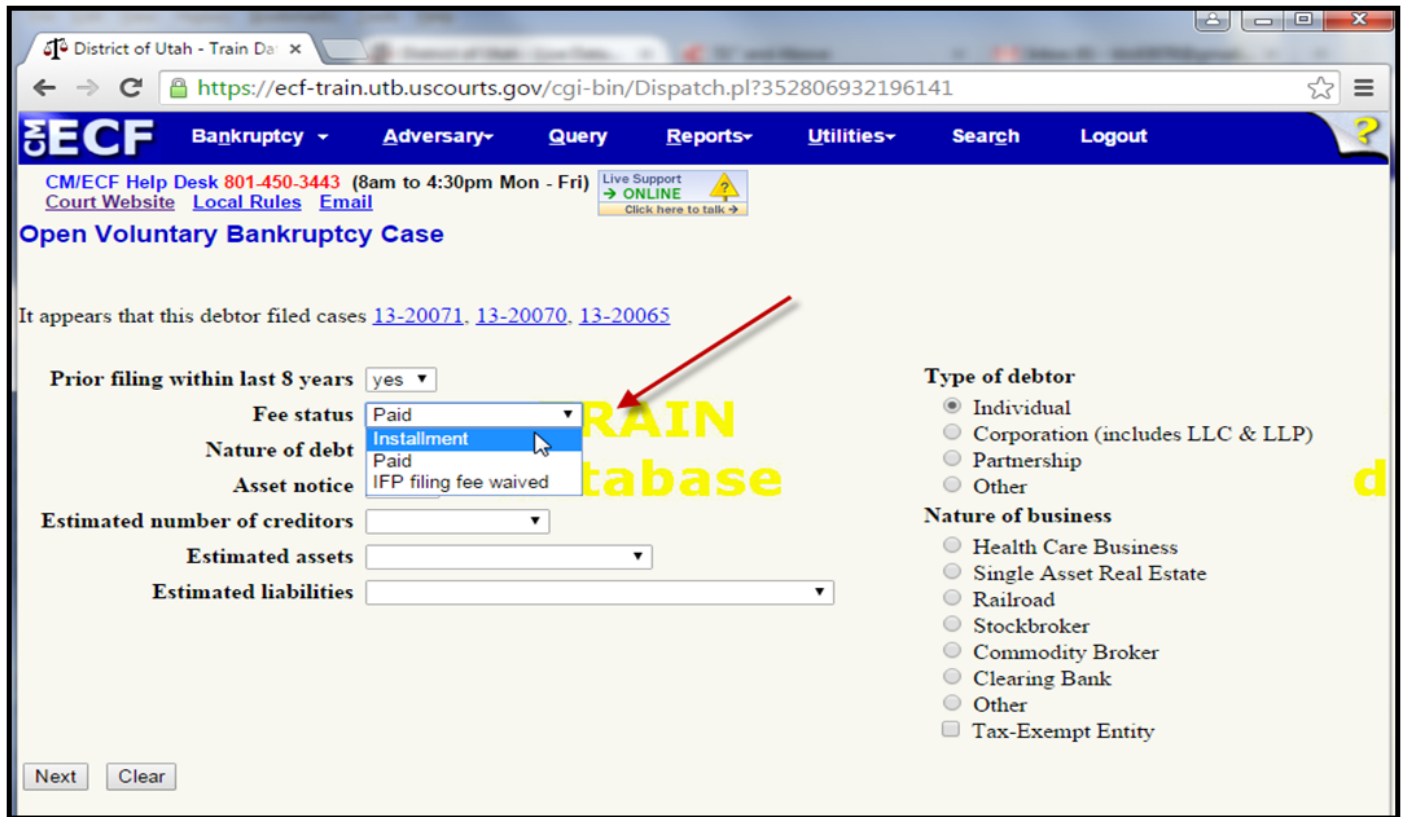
District of Utah - Train Da ×

https://ecf-train.utb.uscourts.gov/cgi-bin/Dispatch.pl?352806932196141

CM ECF Bankruptcy Adversary Query Reports Utilities Search Logout ?

CM/ECF Help Desk 801-450-3443 (8am to 4:30pm Mon - Fri) Live Support → ONLINE Click here to talk →
Court Website Local Rules Email

Open Voluntary Bankruptcy Case

It appears that this debtor filed cases 13-20071, 13-20070, 13-20065

Prior filing within last 8 years yes
Fee status Paid
Installment
Paid
IFP filing fee waived
Nature of debt
Asset notice
Estimated number of creditors
Estimated assets
Estimated liabilities

RAIN
tabase
d

Type of debtor
Individual
Corporation (includes LLC & LLP)
Partnership
Other

Nature of business
Health Care Business
Single Asset Real Estate
Railroad
Stockbroker
Commodity Broker
Clearing Bank
Other
Tax-Exempt Entity

Next Clear